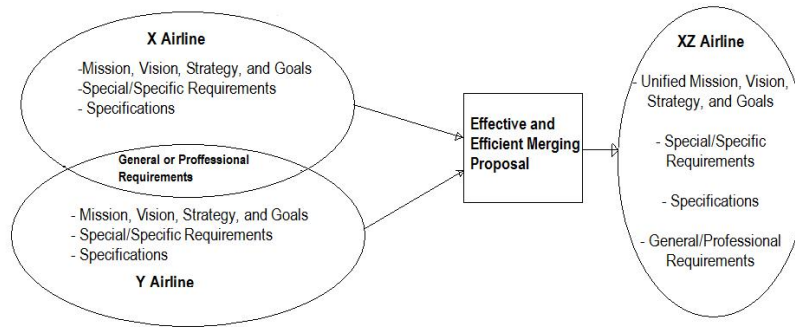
X Airline

-Mission, Vision, Strategy, and Goals
-Special/Specific Requirements
- Specifications

General or Proffessional Requirements

- Mission, Vision, Strategy, and Goals
- Special/Specific Requirements
- Specifications

Y Airline

Effective and Efficient Merging Proposal

XZ Airline

- Unified Mission, Vision, Strategy, and Goals

- Special/Specific Requirements

- Specifications

- General/Professional Requirements